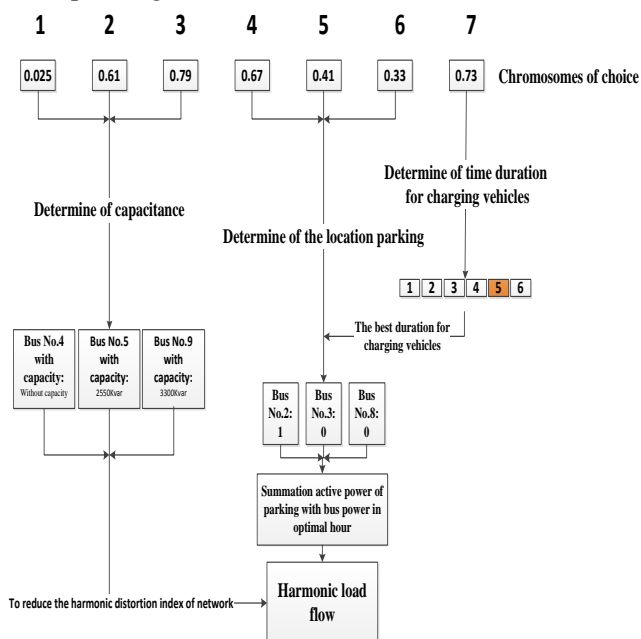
1 2 3 4 5 6 7

0.025 0.61 0.79 0.67 0.41 0.33 0.73 Chromosomes of choice

Determine of time duration for charging vehicles

Determine of capacitance

Determine of the location parking

1 2 3 4 5 6

The best duration for charging vehicles

Bus No.4 with capacity: Without capacity

Bus No.5 with capacity: 2550Kvar

Bus No.9 with capacity: 3300Kvar

Bus No.2: 1

Bus No.3: 0

Bus No.8: 0

Summation active power of parking with bus power in optimal hour

To reduce the harmonic distortion index of network

Harmonic load flow